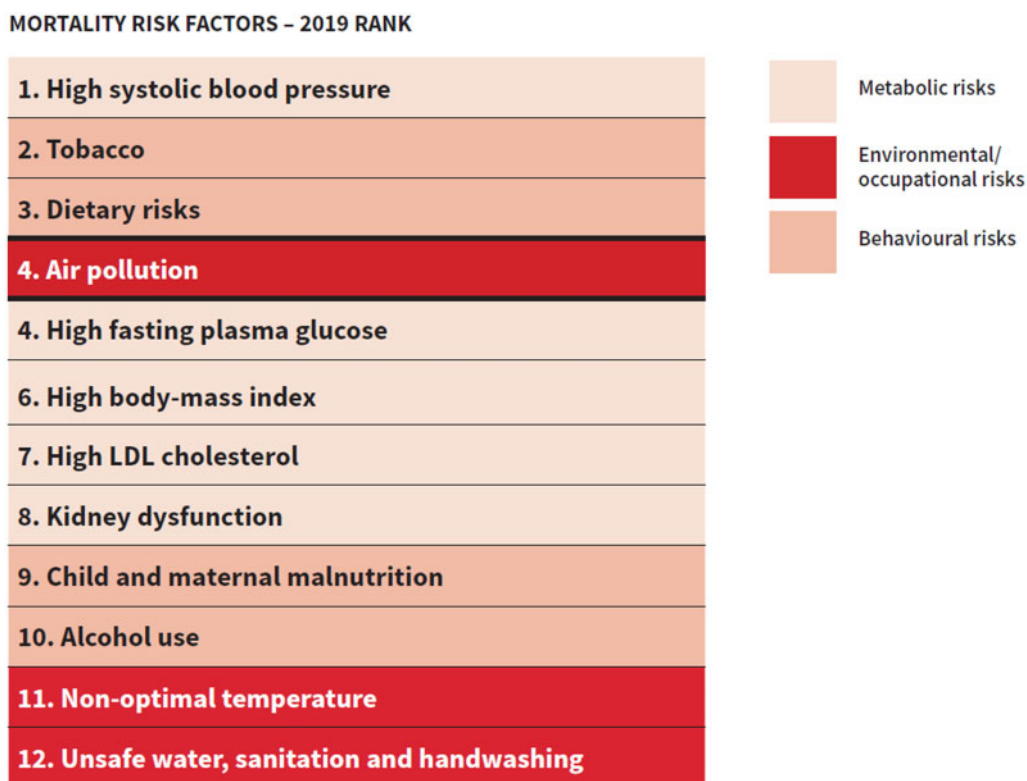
MORTALITY RISK FACTORS – 2019 RANK

1. High systolic blood pressure

2. Tobacco

3. Dietary risks

4. Air pollution

4. High fasting plasma glucose

6. High body-mass index

7. High LDL cholesterol

8. Kidney dysfunction

9. Child and maternal malnutrition

10. Alcohol use

11. Non-optimal temperature

12. Unsafe water, sanitation and handwashing

Metabolic risks

Environmental/ occupational risks

Behavioural risks